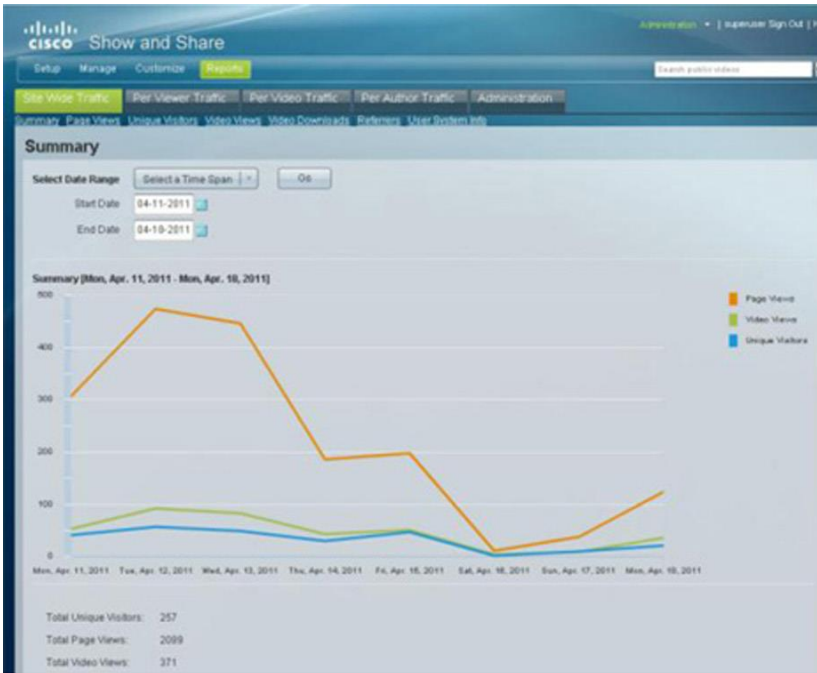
cisco Show and Share

Administration ▾ | superuser Sign Out | H

Setup Manage Customize Reports

Search public videos

Site Wide Traffic Per Viewer Traffic Per Video Traffic Per Author Traffic Administration

Summary Page Views Unique Visitors Video Views Video Downloads Referrers User System Info

Summary

Select Date Range Select a Time Span Go

Start Date 04-11-2011

End Date 04-18-2011

Summary [Mon, Apr. 11, 2011 - Mon, Apr. 18, 2011]

500
400
300
200
100
0

Mon, Apr. 11, 2011 Tue, Apr. 12, 2011 Wed, Apr. 13, 2011 Thu, Apr. 14, 2011 Fri, Apr. 15, 2011 Sat, Apr. 16, 2011 Sun, Apr. 17, 2011 Mon, Apr. 18, 2011

Page Views
Video Views
Unique Visitors

Total Unique Visitors: 257
Total Page Views: 2099
Total Video Views: 371